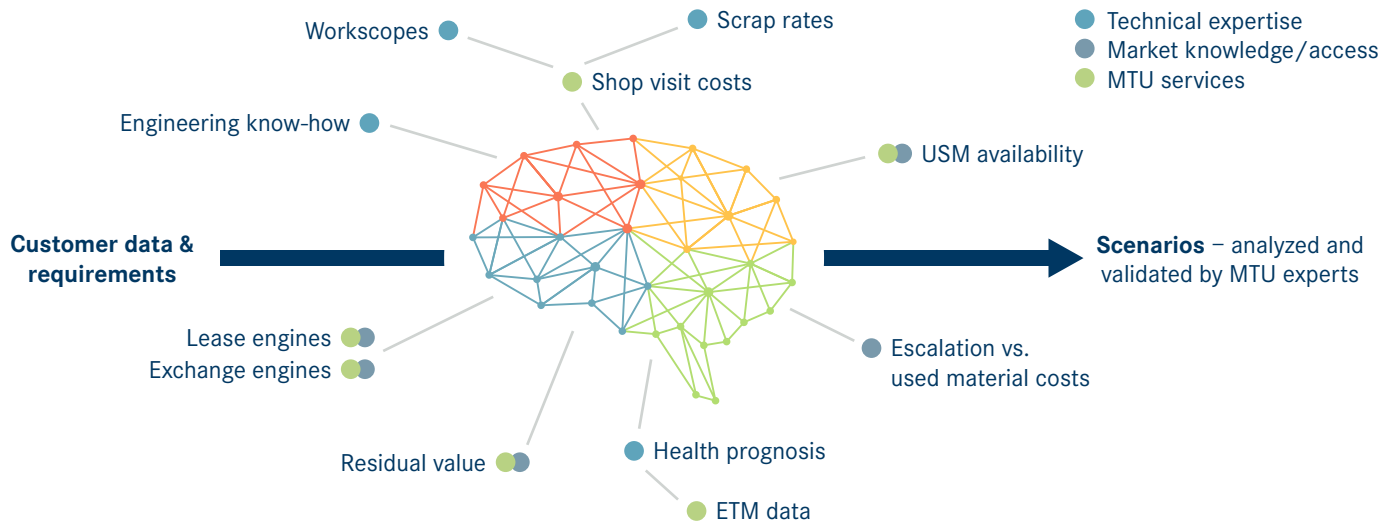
Technical expertise
Market knowledge/access
MTU services

Workscopes
Scrap rates
Shop visit costs
Engineering know-how
USM availability

Customer data & requirements

Scenarios – analyzed and validated by MTU experts

Lease engines
Exchange engines
Escalation vs. used material costs
Residual value
Health prognosis
ETM data